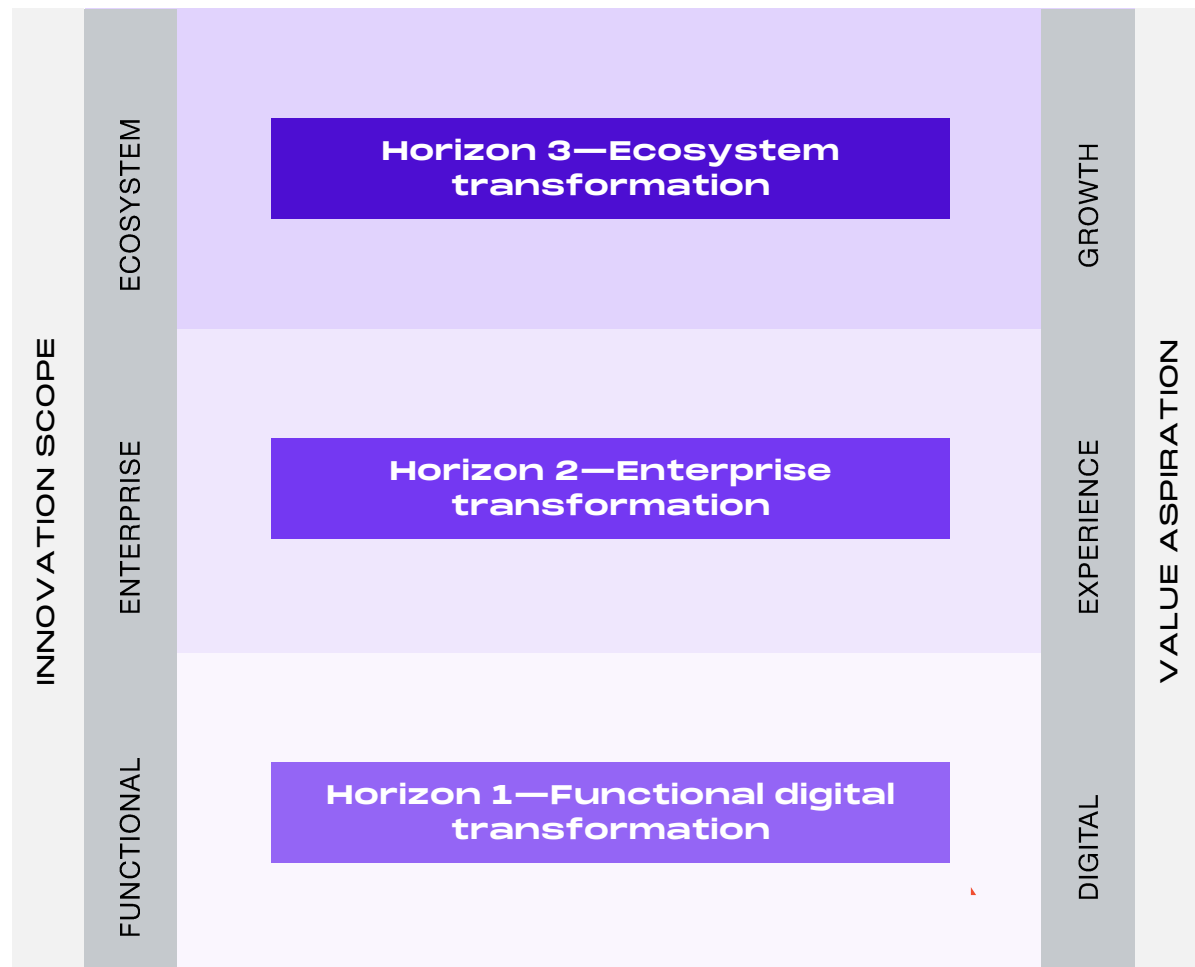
INNOVATION SCOPE

ECOSYSTEM

ENTERPRISE

FUNCTIONAL

Horizon 3—Ecosystem transformation

Horizon 2—Enterprise transformation

Horizon 1—Functional digital transformation

GROWTH

EXPERIENCE

DIGITAL

VALUE ASPIRATION